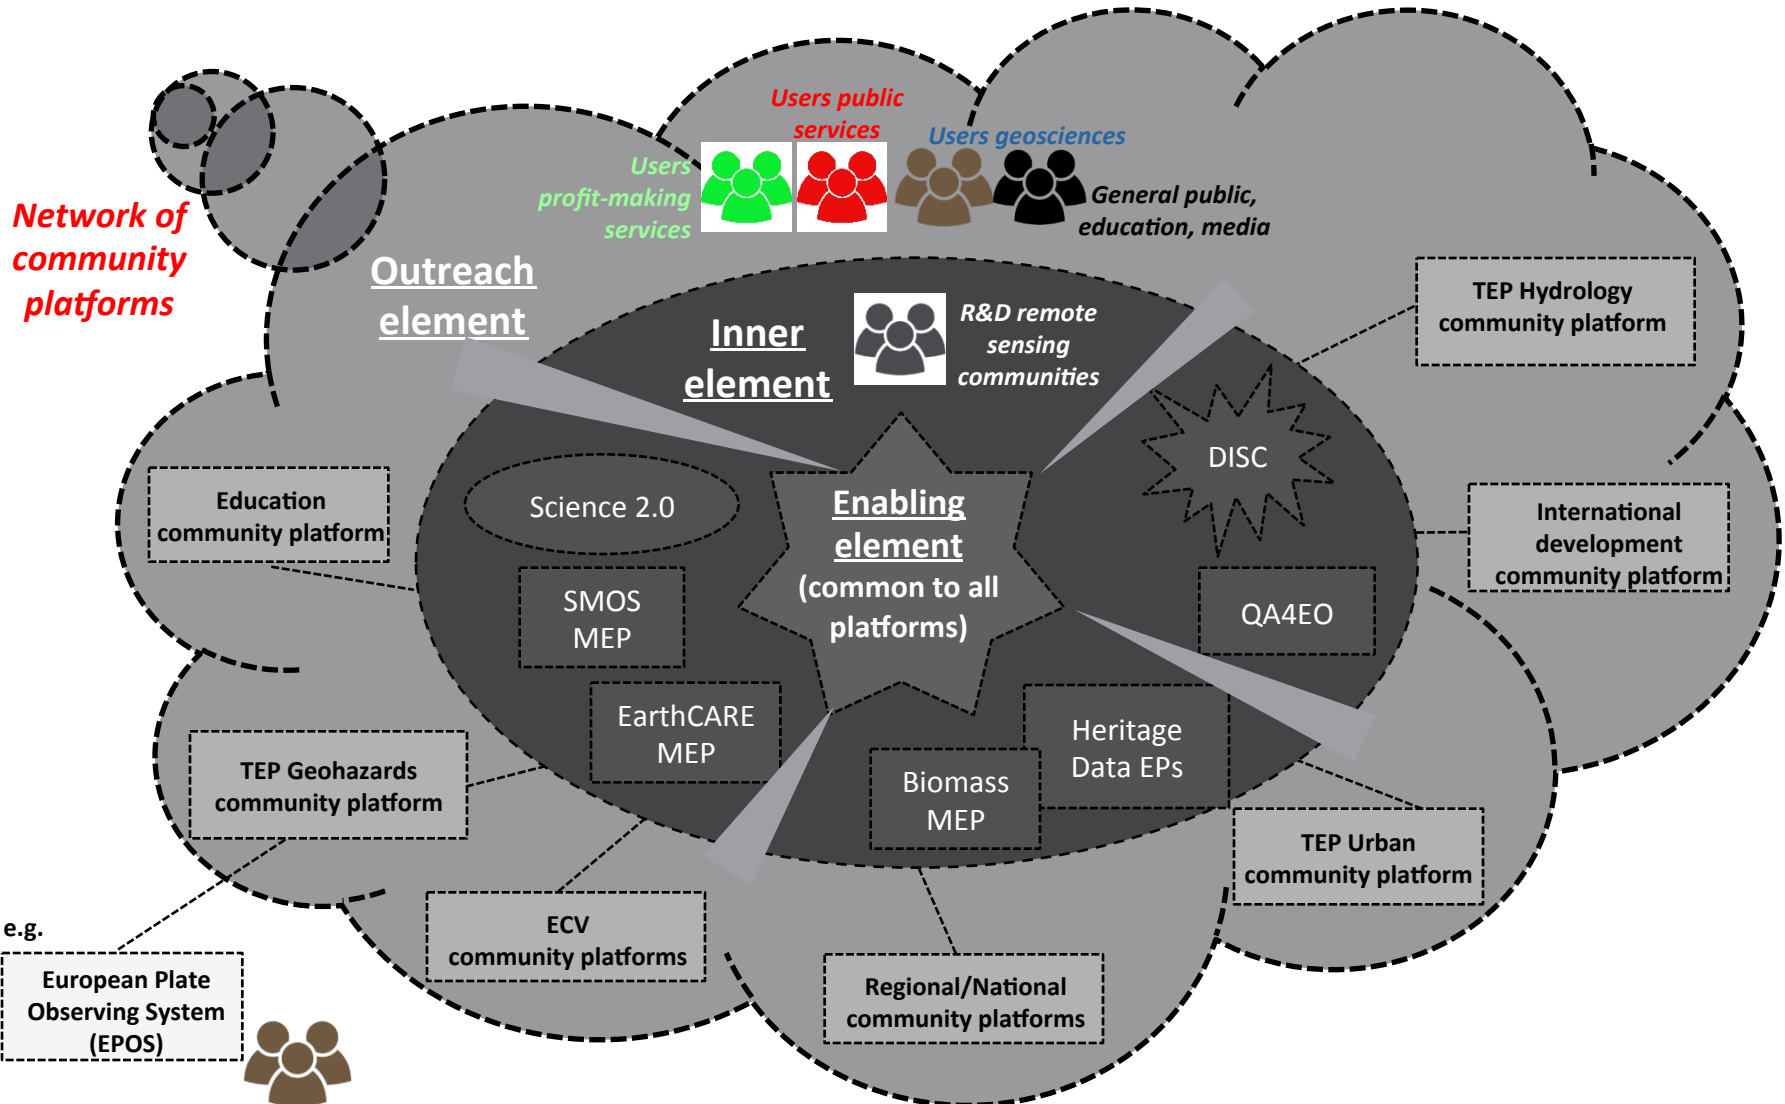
Network of community platforms

Users public services

Users geosciences

Users profit-making services

General public, education, media

Outreach element

Inner element

R&D remote sensing communities

TEP Hydrology community platform

Education community platform

Science 2.0

Enabling element (common to all platforms)

DISC

International development community platform

SMOS MEP

QA4EO

EarthCARE MEP

Heritage Data EPs

TEP Geohazards community platform

Biomass MEP

TEP Urban community platform

e.g.

European Plate Observing System (EPOS)

ECV community platforms

Regional/National community platforms